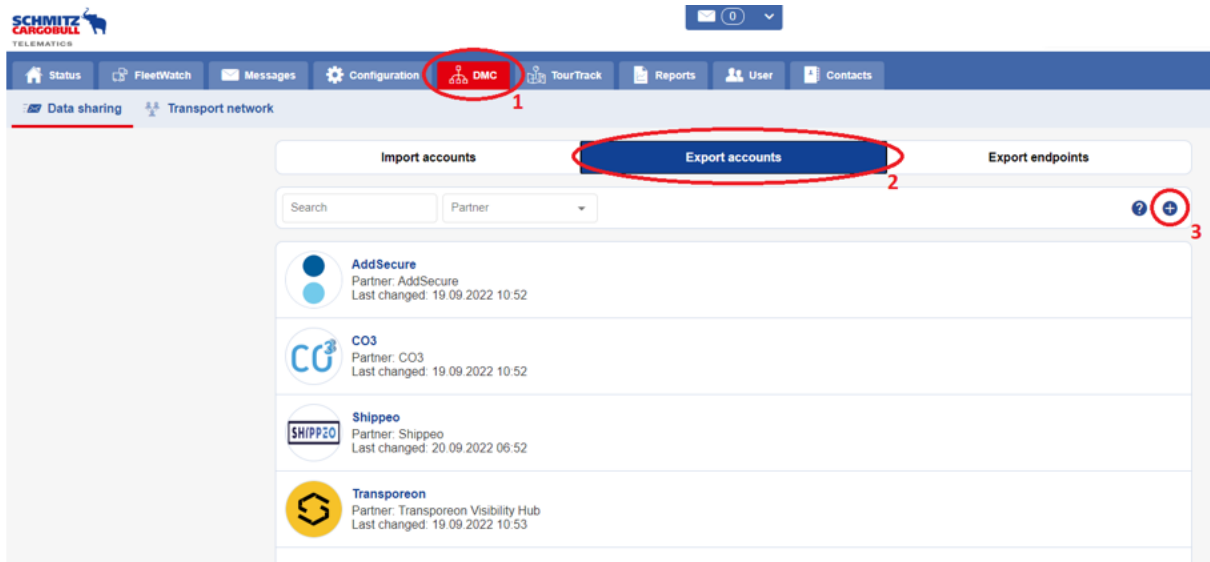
SCHMITZ CARGOBULL TELEMATICS

0

Status FleetWatch Messages Configuration DMC TourTrack Reports User Contacts

1

Data sharing Transport network

Import accounts Export accounts Export endpoints

2

Search Partner

3

AddSecure
Partner: AddSecure
Last changed: 19.09.2022 10:52

CO3
Partner: CO3
Last changed: 19.09.2022 10:52

SHIPPEO

Shippeo
Partner: Shippeo
Last changed: 20.09.2022 06:52

Transporeon
Partner: Transporeon Visibility Hub
Last changed: 19.09.2022 10:53